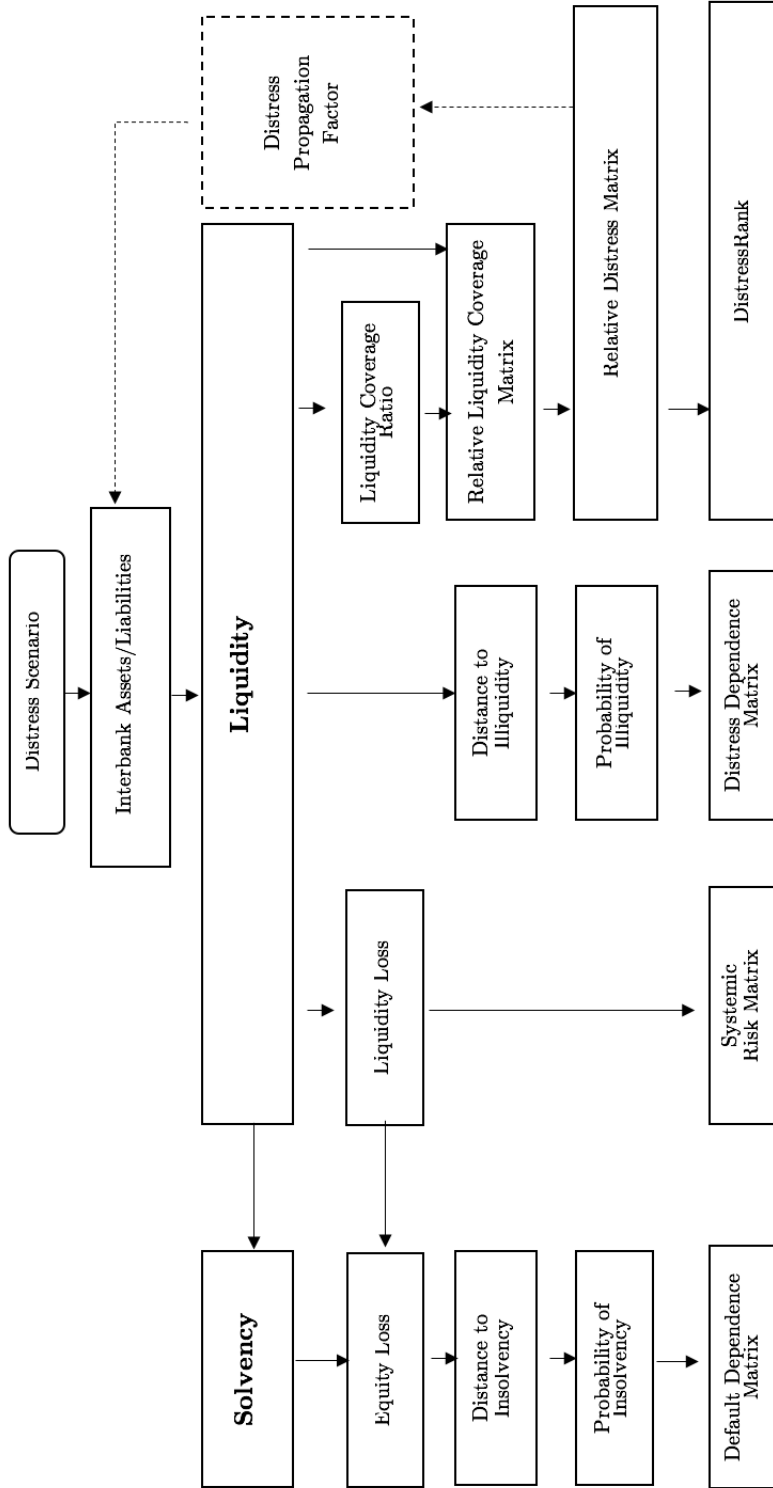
Distress Scenario

Interbank Assets/Liabilities

Liquidity

Distress Propagation Factor

Liquidity Coverage Ratio

Relative Liquidity Coverage Matrix

Relative Distress Matrix

DistressRank

Distance to Illiquidity

Probability of Illiquidity

Distress Dependence Matrix

Liquidity Loss

Systemic Risk Matrix

Solvency

Equity Loss

Distance to Insolvency

Probability of Insolvency

Default Dependence Matrix